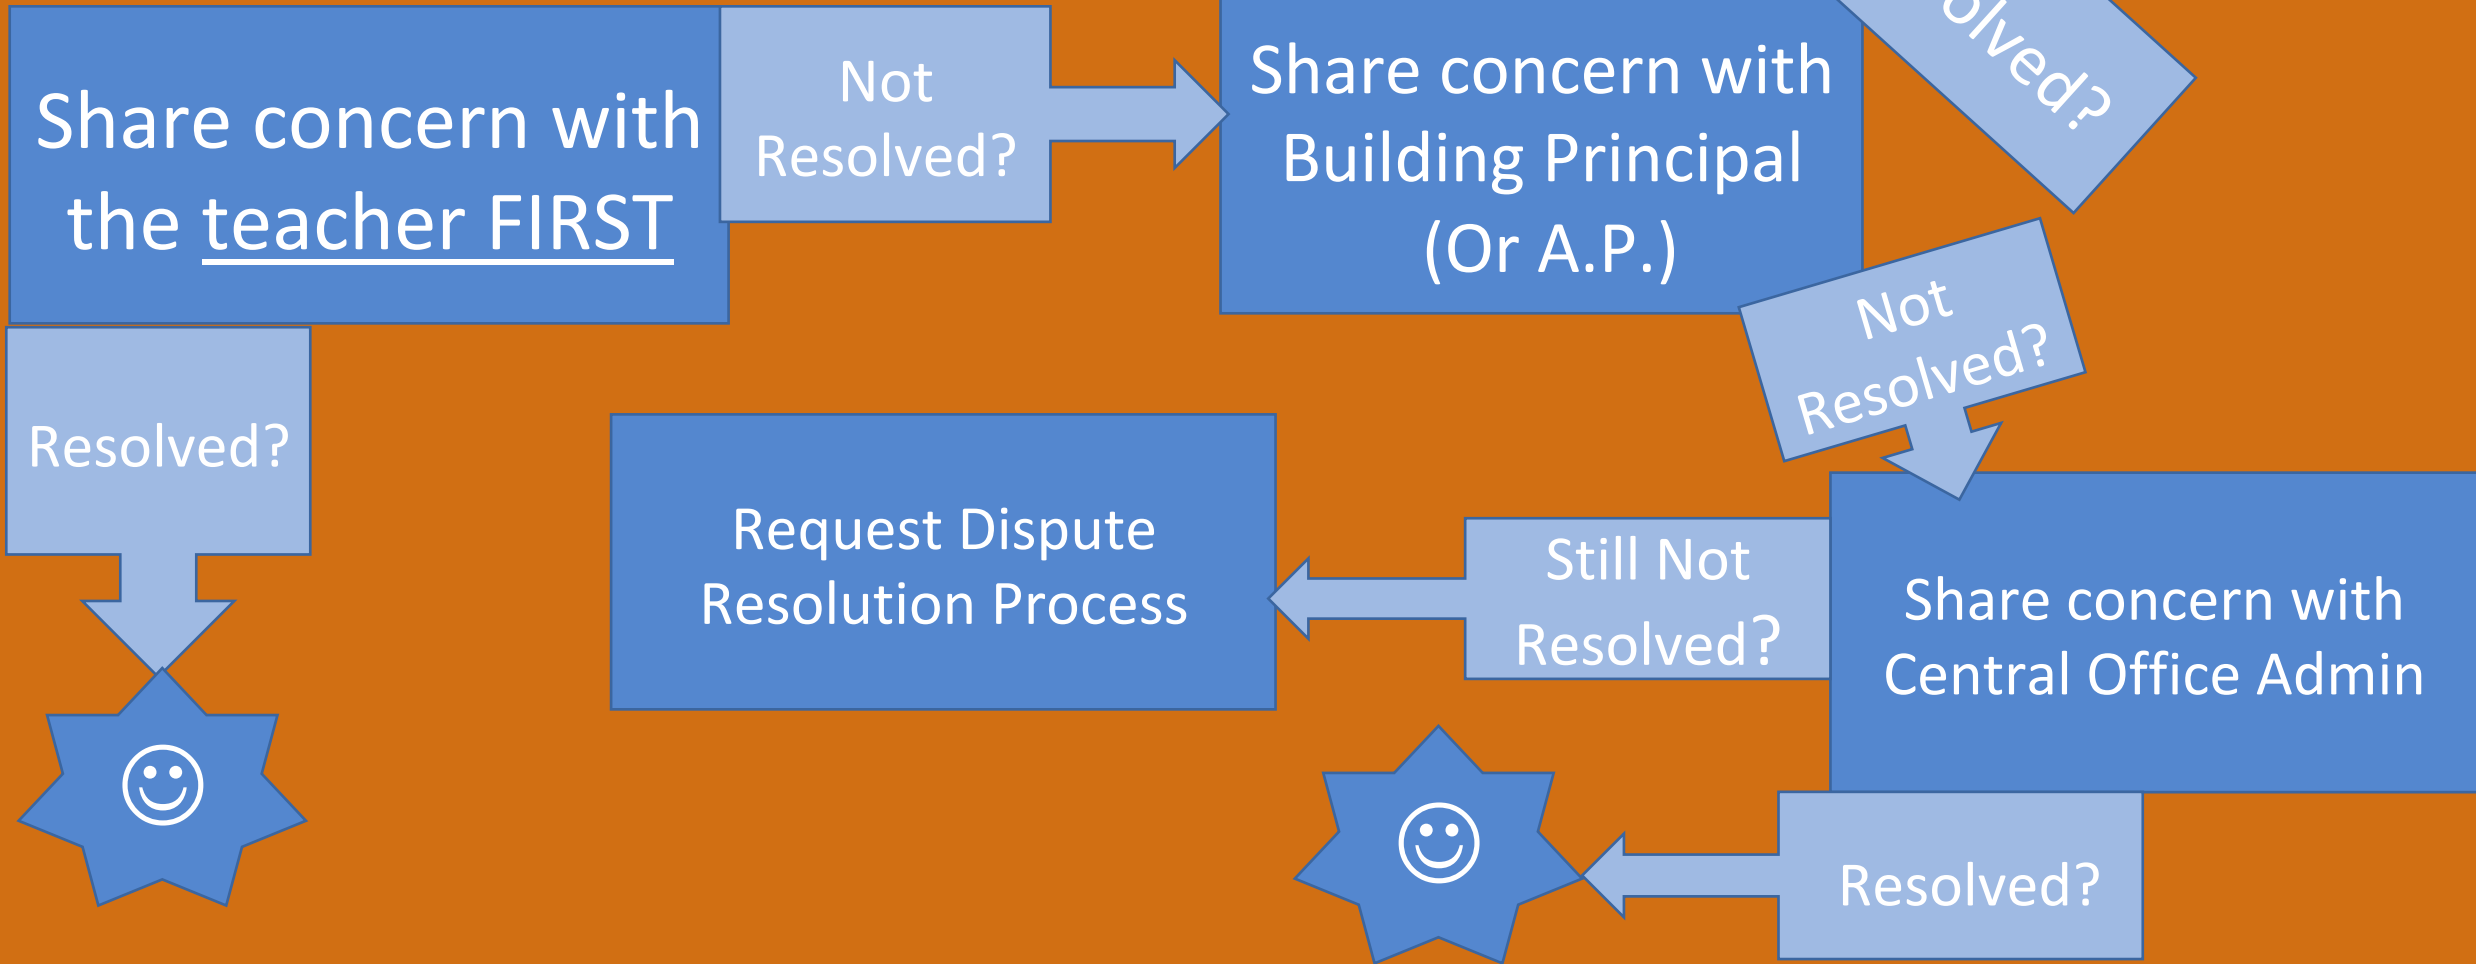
Share concern with the teacher FIRST

Not Resolved?

Share concern with Building Principal (Or A.P.)

olved?

Resolved?

☺

Not Resolved?

Request Dispute Resolution Process

Still Not Resolved?

Share concern with Central Office Admin

☺

Resolved?